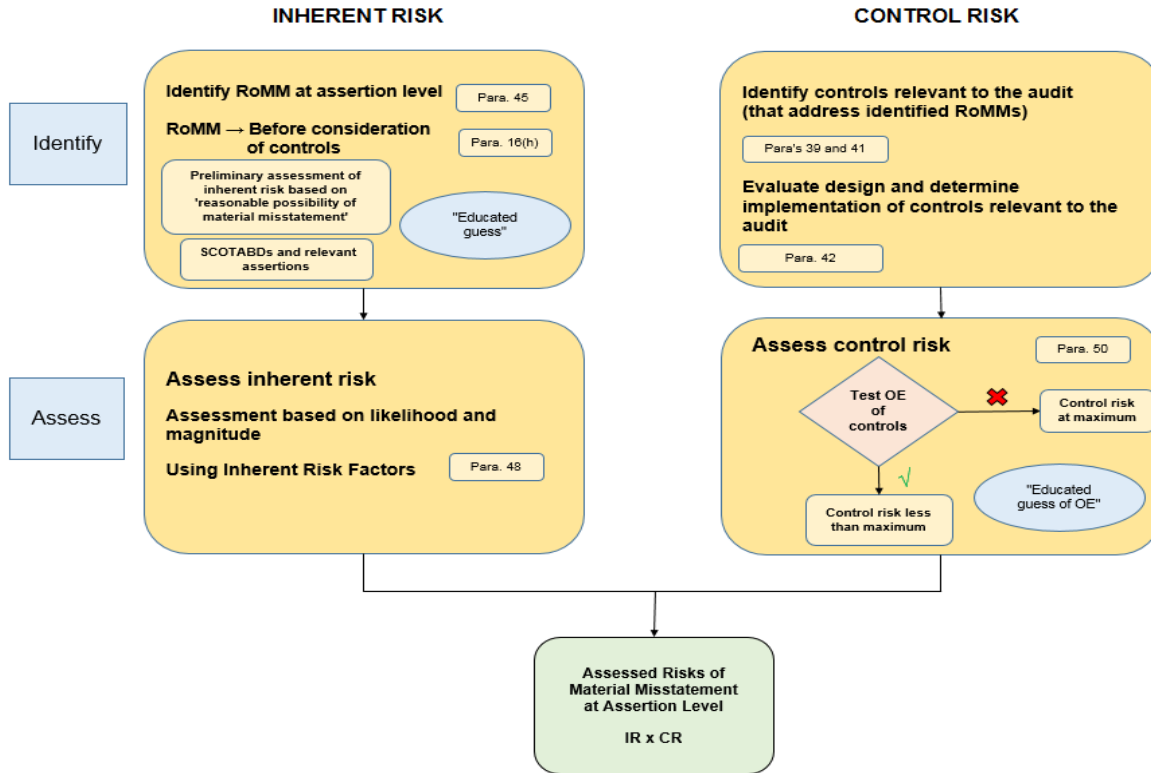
INHERENT RISK

CONTROL RISK

Identify

Identify RoMM at assertion level

Para. 45

RoMM → Before consideration of controls

Para. 16(h)

Preliminary assessment of inherent risk based on 'reasonable possibility of material misstatement'

"Educated guess"

SCOTABDs and relevant assertions

Identify controls relevant to the audit (that address identified RoMMs)

Para's 39 and 41

Evaluate design and determine implementation of controls relevant to the audit

Para. 42

Assess

Assess inherent risk

Assessment based on likelihood and magnitude

Using Inherent Risk Factors

Para. 48

Assess control risk

Para. 50

Test OE of controls

Control risk at maximum

Control risk less than maximum

"Educated guess of OE"

Assessed Risks of Material Misstatement at Assertion Level

IR x CR